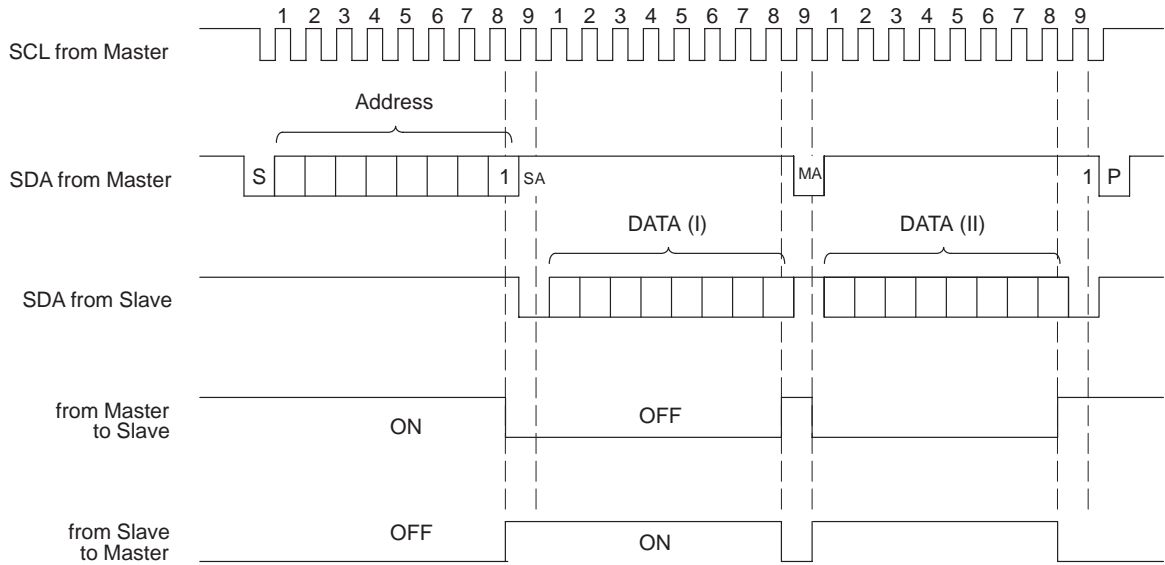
1 2 3 4 5 6 7 8 9 1 2 3 4 5 6 7 8 9 1 2 3 4 5 6 7 8 9

SCL from Master

Address

SDA from Master

S

1

SA

MA

1

P

DATA (I)

DATA (II)

SDA from Slave

from Master to Slave

ON

OFF

from Slave to Master

OFF

ON